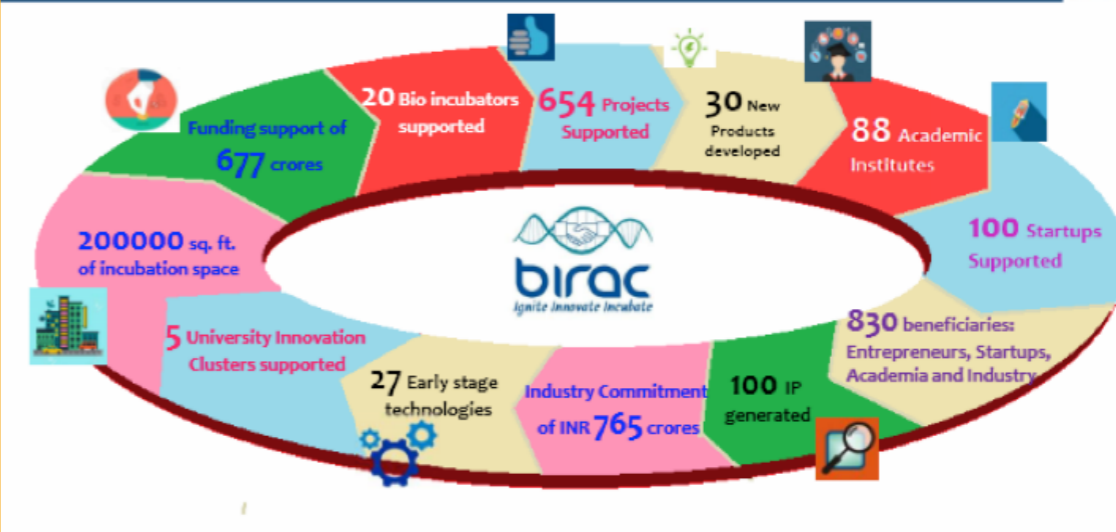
Funding support of 677 crores

20 Bio incubators supported

654 Projects Supported

30 New Products developed

88 Academic Institutes

100 Startups Supported

830 beneficiaries: Entrepreneurs, Startups, Academia and Industry

100 IP generated

Industry Commitment of INR 765 crores

27 Early stage technologies

5 University Innovation Clusters supported

200000 sq. ft. of incubation space

birac

Ignite Innovate Incubate